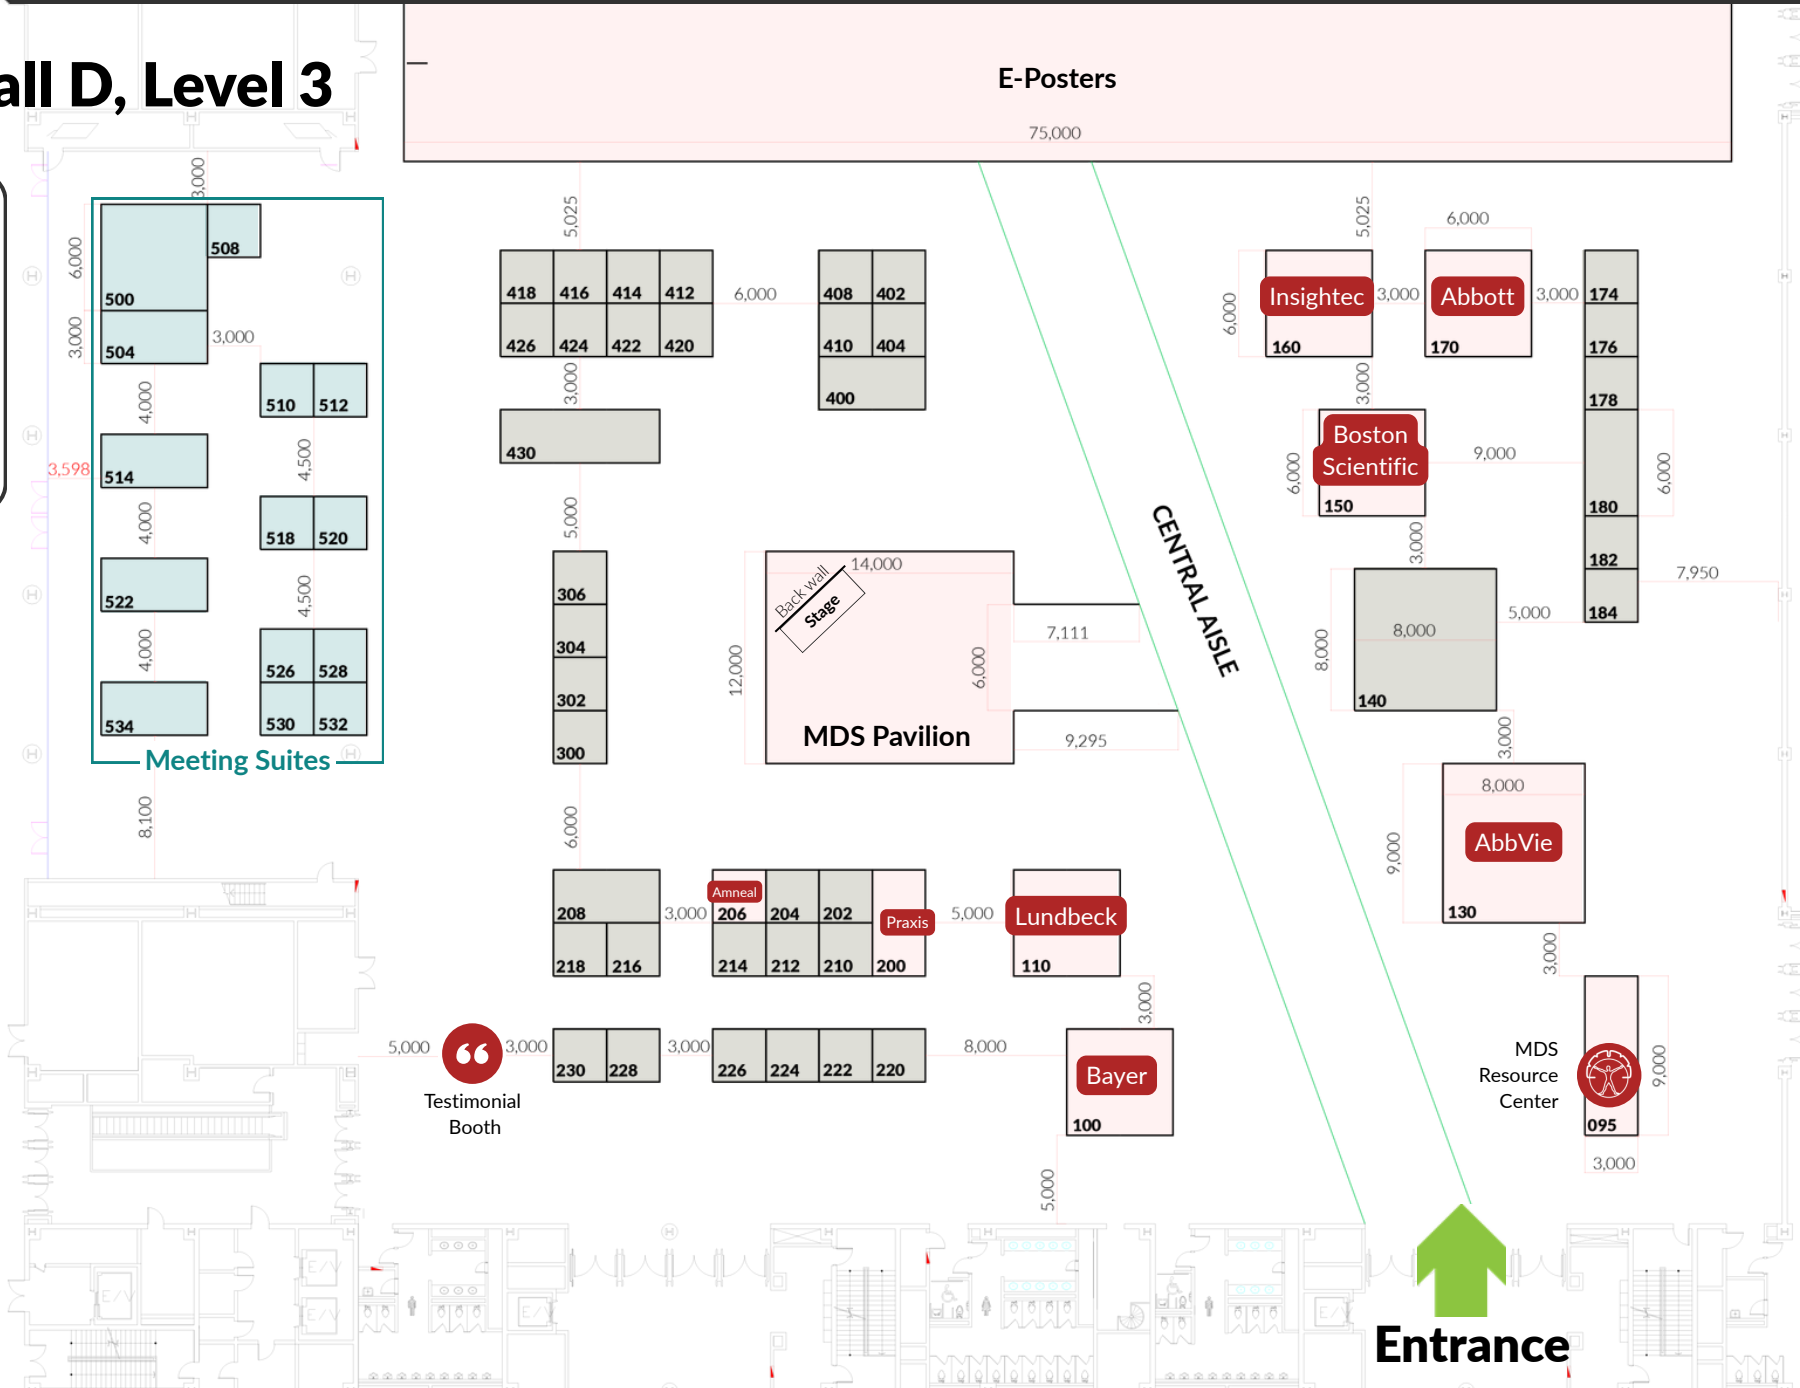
all D, Level 3

E-Posters
75,000

3,000
6,000
3,000
508
500
504
3,000
510 512
4,000
3,598
514
4,500
518 520
4,000
522
4,500
526 528
4,000
534
530 532
Meeting Suites
8,100

5,025
418 416 414 412
426 424 422 420
6,000
408 402
410 404
400
3,000
430
5,000
306
304
302
300
12,000
Back wall
Stage
14,000
7,111
6,000
MDS Pavilion
9,295
6,000
208
218 216
3,000
Amneal
206 204 202
214 212 210 200
Praxis
5,000
Lundbeck
110
5,000
Testimonial Booth
3,000
230 228
3,000
226 224 222 220
8,000
3,000
Bayer
100
5,000

CENTRAL AISLE

5,025
6,000
6,000
Insightec
160
3,000
Abbott
170
3,000
174
176
178
3,000
6,000
Boston Scientific
150
9,000
180
6,000
182
184
7,950
3,000
8,000
8,000
140
5,000
3,000
8,000
9,000
AbbVie
130
3,000
MDS Resource Center
095
9,000
3,000

Entrance